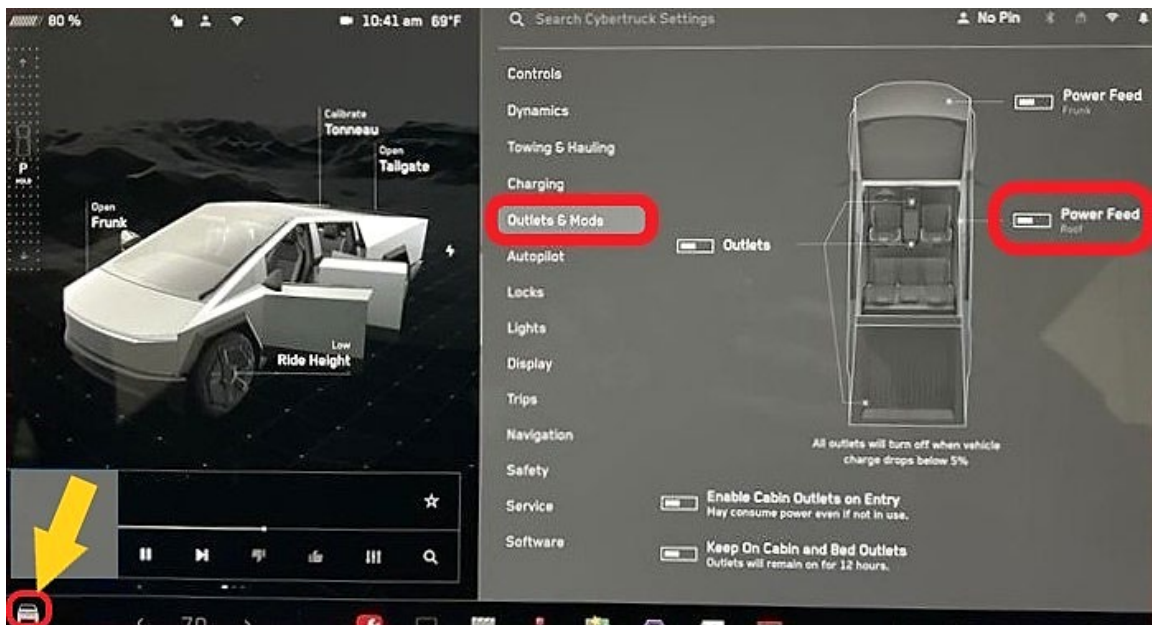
80 %

10:41 am 69°F

P

Calibrate
Tonneau

Open
Tailgate

Open
Frunk

Low
Ride Height

Search Cybertruck Settings

No Pin

Controls
Dynamics
Towing & Hauling
Charging
Outlets & Mods
Autopilot
Locks
Lights
Display
Trips
Navigation
Safety
Service
Software

Power Feed
Frunk

Power Feed
Roof

Outlets

All outlets will turn off when vehicle charge drops below 5%

Enable Cabin Outlets on Entry
May consume power even if not in use.

Keep On Cabin and Bed Outlets
Outlets will remain on for 12 hours.

70